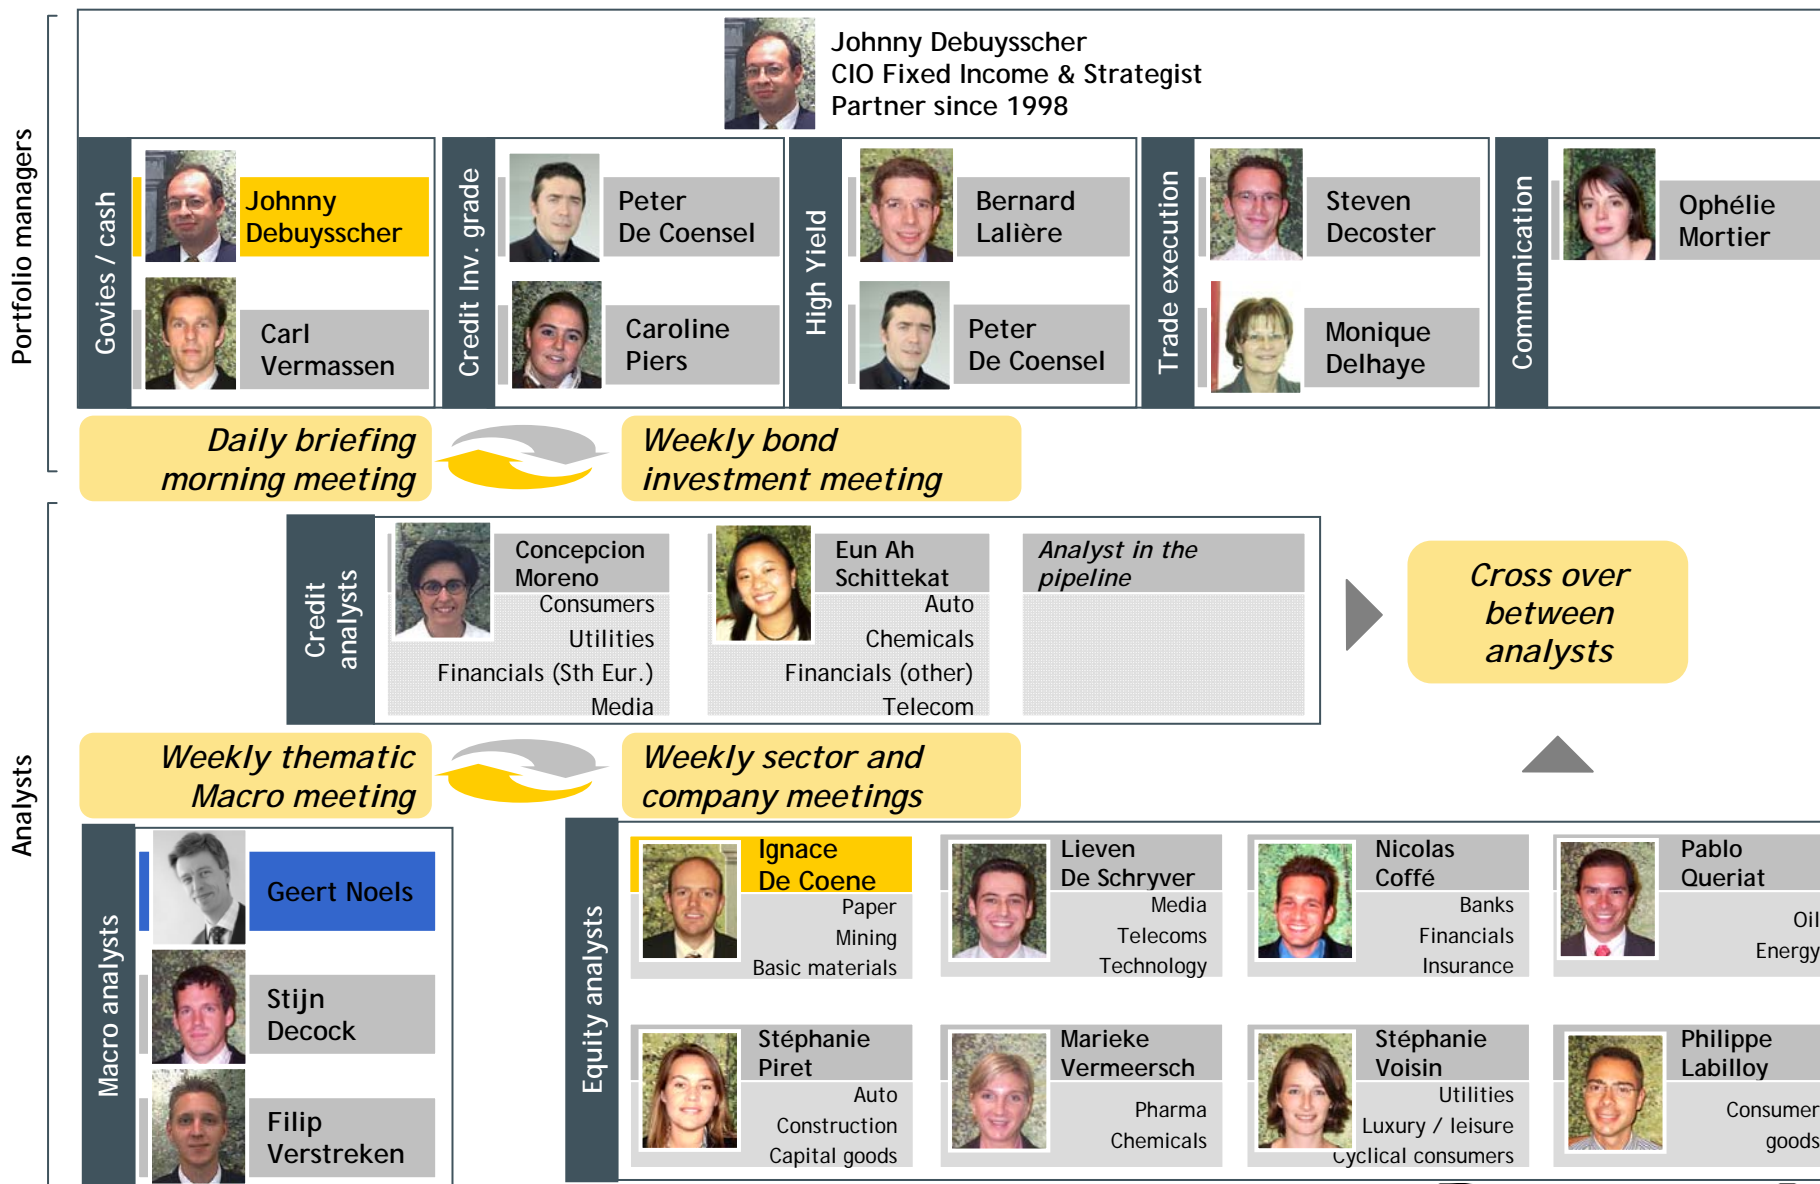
Portfolio managers

Johnny Debuysscher
CIO Fixed Income & Strategist
Partner since 1998

Govies / cash
Johnny Debuysscher
Carl Vermassen

Credit Inv. grade
Peter De Coensel
Caroline Piers

High Yield
Bernard Lalière
Peter De Coensel

Trade execution
Steven Decoster
Monique Delhaye

Communication
Ophélie Mortier

Daily briefing morning meeting

Weekly bond investment meeting

Analysts

Credit analysts
Concepcion Moreno
Consumers
Utilities
Financials (Sth Eur.)
Media

Eun Ah Schittekat
Auto
Chemicals
Financials (other)
Telecom

Analyst in the pipeline

Cross over between analysts

Weekly thematic Macro meeting

Weekly sector and company meetings

Macro analysts
Geert Noels
Stijn Decock
Filip Verstreken

Equity analysts
Ignace De Coene
Paper
Mining
Basic materials

Lieven De Schryver
Media
Telecoms
Technology

Nicolas Coffé
Banks
Financials
Insurance

Pablo Queriat
Oil
Energy

Stéphanie Piret
Auto
Construction
Capital goods

Marieke Vermeersch
Pharma
Chemicals

Stéphanie Voisin
Utilities
Luxury / leisure
Cyclical consumers

Philippe Labilloy
Consumer goods